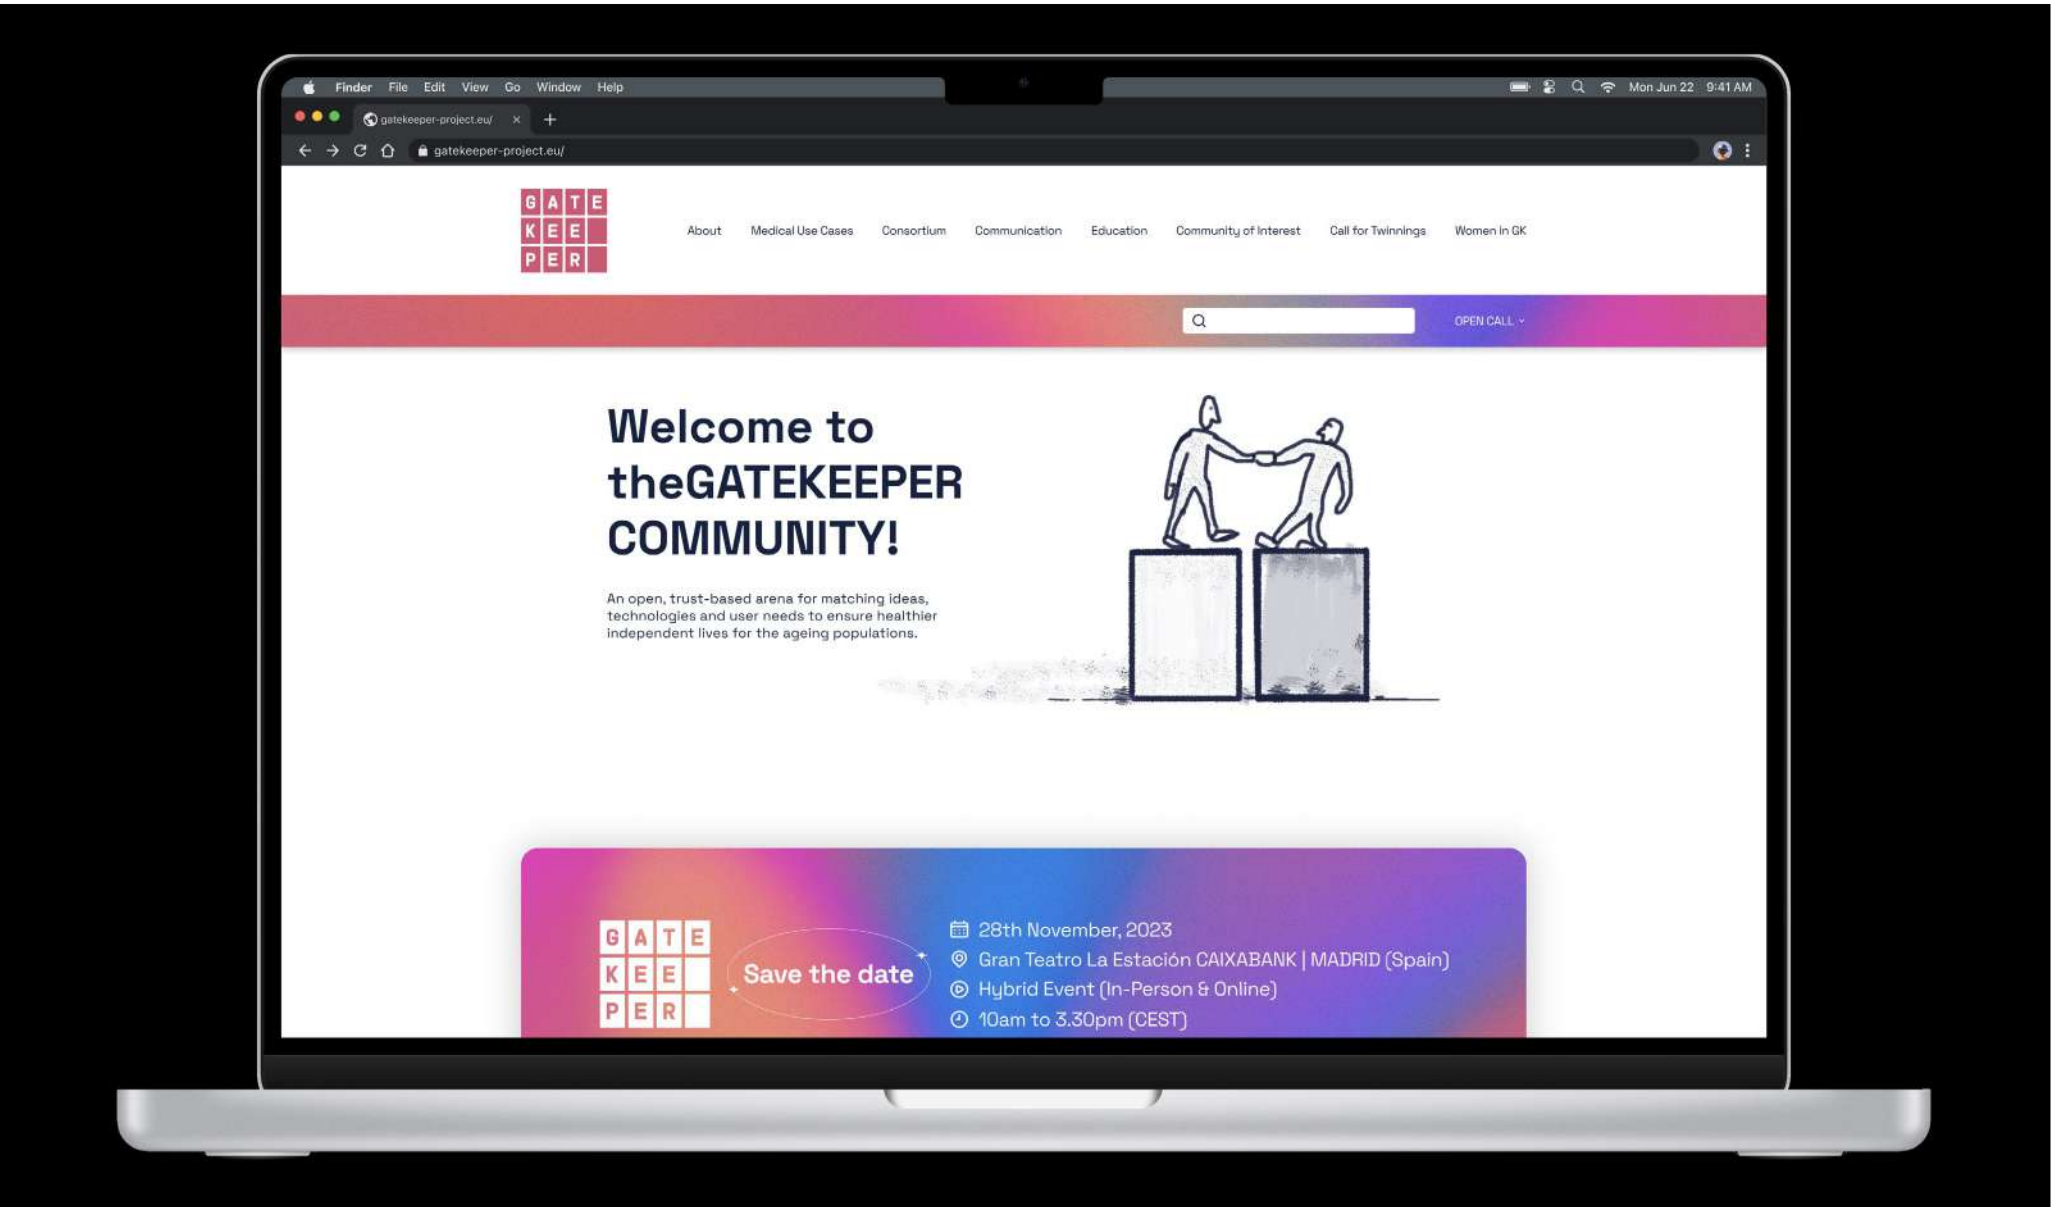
Finder File Edit View Go Window Help

Mon Jun 22 9:41 AM

gatekeeper-project.eu/

gatekeeper-project.eu/

G A T E
K E E
P E R

About Medical Use Cases Consortium Communication Education Community of Interest Call for Twinnings Women in GK

OPEN CALL

Welcome to theGATEKEEPER COMMUNITY!

An open, trust-based arena for matching ideas, technologies and user needs to ensure healthier independent lives for the ageing populations.

G A T E
K E E
P E R

Save the date

28th November, 2023
Gran Teatro La Estación CAIXABANK | MADRID (Spain)
Hybrid Event (In-Person & Online)
10am to 3.30pm (CEST)